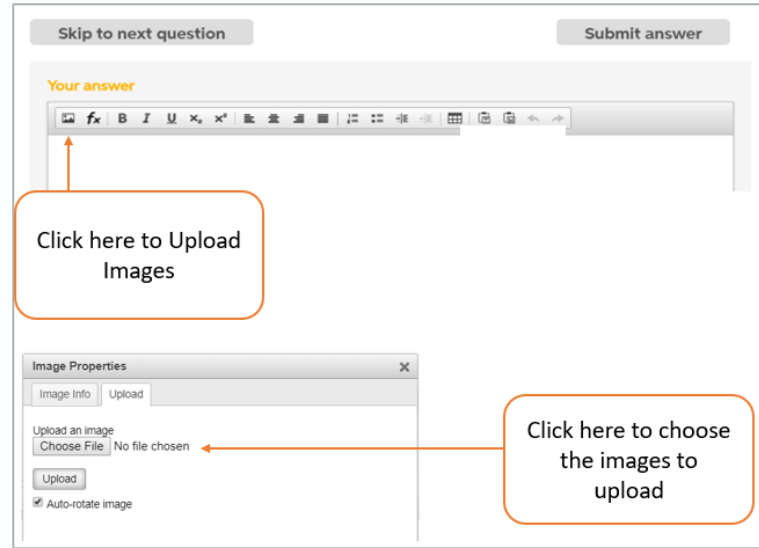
Skip to next question

Submit answer

Your answer

$f_x$ B I U $x_2$ $x^2$

Click here to Upload Images

Image Properties ×

Image Info Upload

Upload an image

Choose File No file chosen

Upload

Auto-rotate image

Click here to choose the images to upload